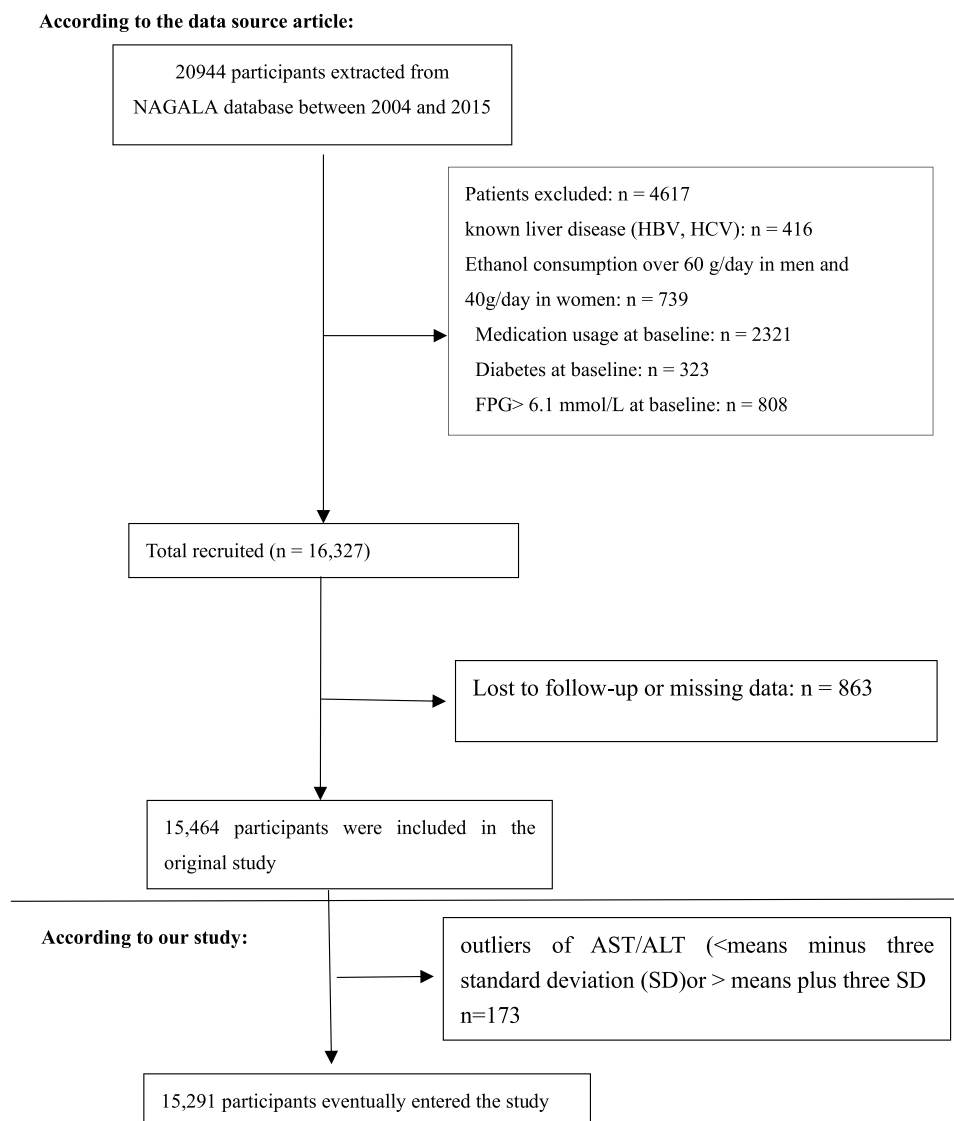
According to the data source article:

20944 participants extracted from NAGALA database between 2004 and 2015

Patients excluded: n = 4617
known liver disease (HBV, HCV): n = 416
Ethanol consumption over 60 g/day in men and 40g/day in women: n = 739
Medication usage at baseline: n = 2321
Diabetes at baseline: n = 323
FPG> 6.1 mmol/L at baseline: n = 808

Total recruited (n = 16,327)

Lost to follow-up or missing data: n = 863

15,464 participants were included in the original study

According to our study:

outliers of AST/ALT (<means minus three standard deviation (SD)or > means plus three SD n=173

15,291 participants eventually entered the study